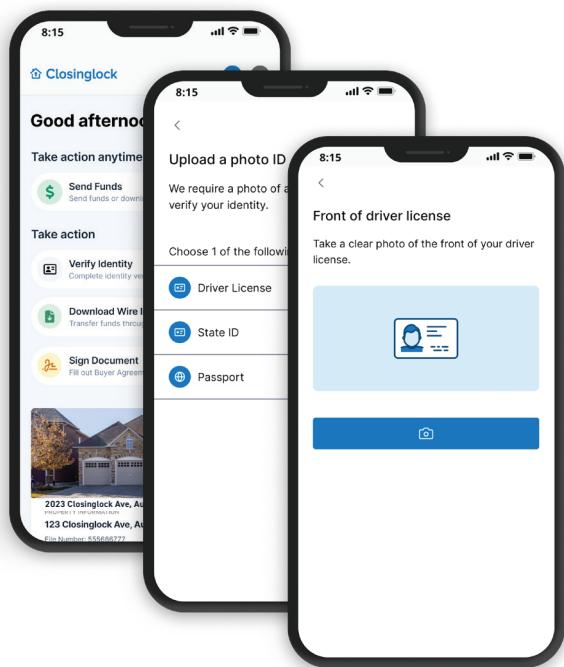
8:15

Closinglock

Good afterno

Take action anytim

Send Funds
Send funds or downl

Take action

Verify Identity
Complete identity ve

Download Wire I
Transfer funds throug

Sign Document
Fill out Buyer Agreem

2023 Closinglock Ave, Au
PROPERTY INFORMATION
123 Closinglock Ave, Au
File Number: 555666777

8:15

Upload a photo ID

We require a photo of a verify your identity.

Choose 1 of the followi

Driver License

State ID

Passport

8:15

Front of driver license

Take a clear photo of the front of your driver license.